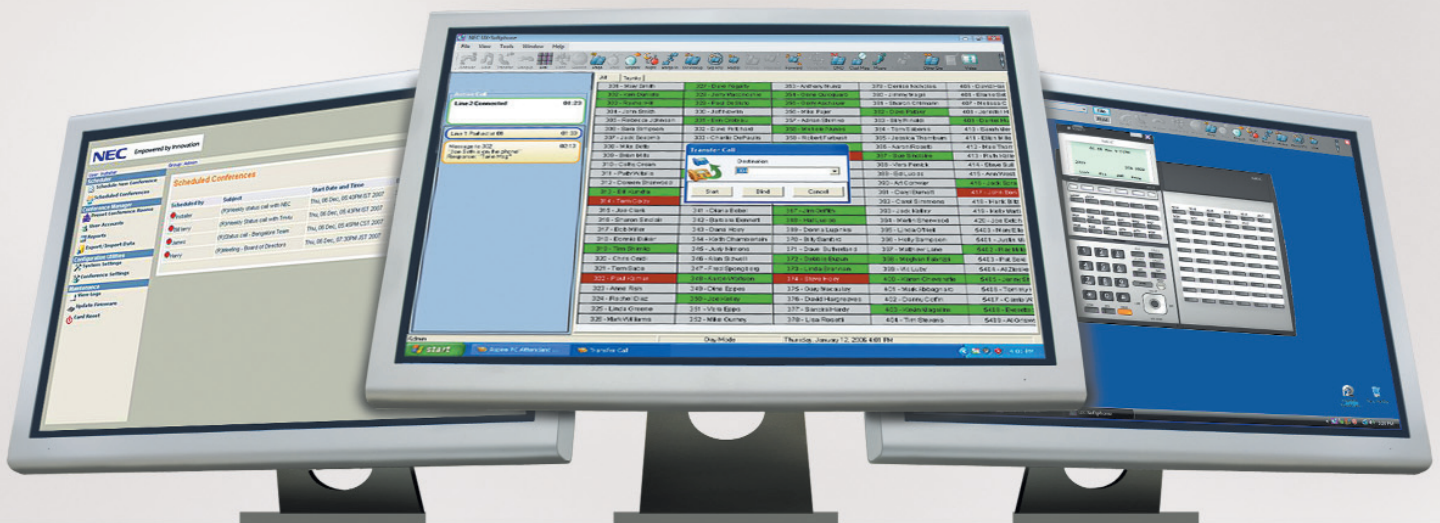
NEC Empowered by Innovation

Scheduled Conferences

Scheduled by | Subject | Start Date and Time

Thu, 06 Dec, 05:40PM IST 2007

Thu, 06 Dec, 05:45PM IST 2007

Thu, 06 Dec, 07:30PM IST 2007

File View Tools Window Help

Active Call

Line 2 Connected 01:23

All Trunks

Transfer Call

Destination

Start Blind Cancel

301 - Mike Smith

302 - Jane Smith

304 - John Smith

305 - Rebecca Johnson

306 - Bob Simpson

307 - Jack Bessmo

308 - Mike Bills

309 - Brian Mills

314 - Tom Casey

315 - Ann Clark

316 - Sharon Becker

317 - Bob Miller

318 - Connie Baker

319 - Tom Shanks

320 - Chris Cecil

321 - Tom Sacs

322 - Paul Gilliam

323 - Anne Ross

324 - Rachel Diaz

325 - Linda Greene

326 - Mark Williams

Day Mode

Thursday, January 12, 2006 4:01 PM

start

Transfer Call